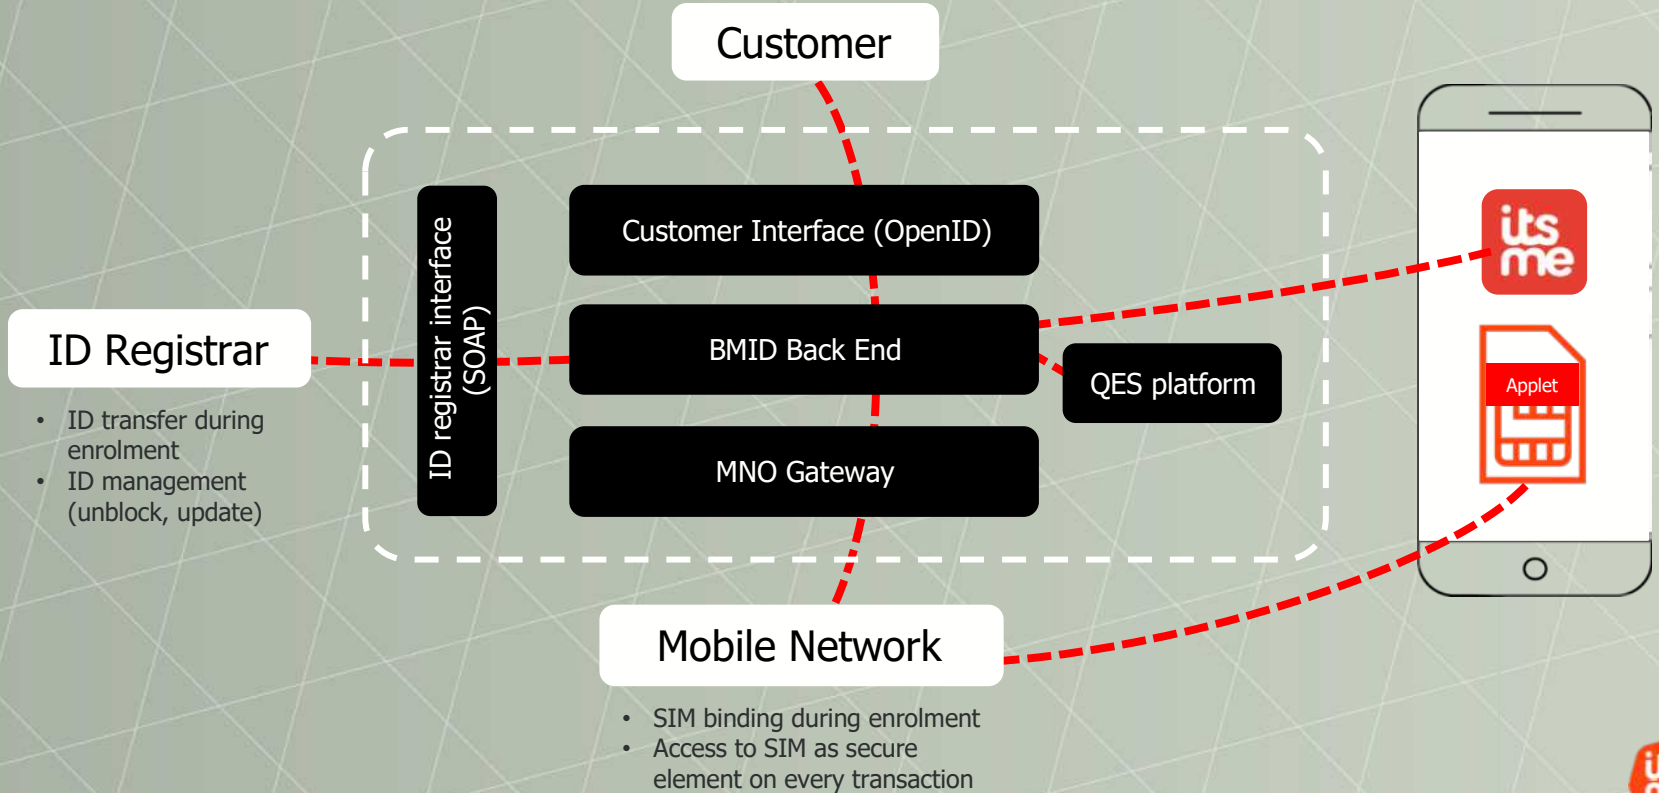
Customer

ID Registrar

• ID transfer during enrolment
• ID management (unblock, update)

ID registrar interface (SOAP)

Customer Interface (OpenID)

BMID Back End

QES platform

MNO Gateway

its me

Applet

Mobile Network

• SIM binding during enrolment
• Access to SIM as secure element on every transaction